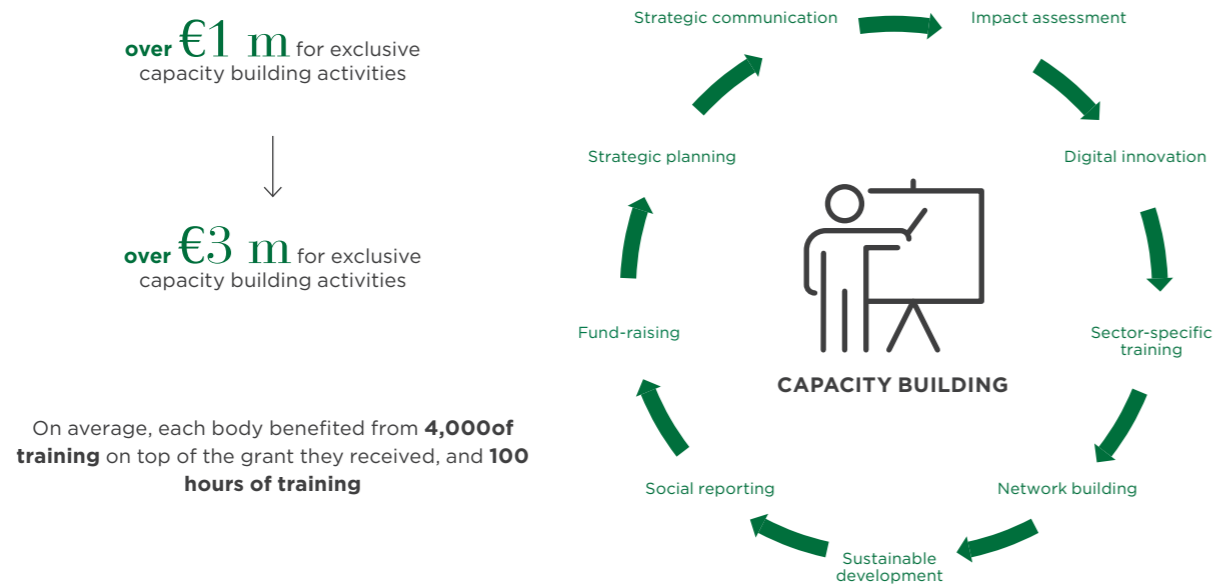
over €1 m for exclusive capacity building activities

over €3 m for exclusive capacity building activities

On average, each body benefited from **4,000of training** on top of the grant they received, and **100 hours of training**

Strategic communication

Impact assessment

Digital innovation

Sector-specific training

Network building

Sustainable development

Social reporting

Fund-raising

Strategic planning

CAPACITY BUILDING